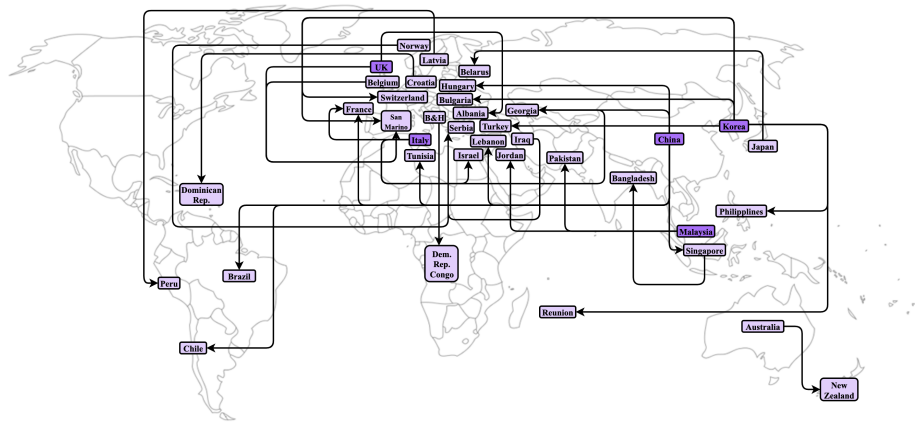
Norway
Latvia
UK
Belarus
Belgium
Croatia
Hungary
Switzerland
Bulgaria
France
San Marino
B&H
Albania
Georgia
Serbia
Turkey
Italy
Lebanon
Iraq
China
Korea
Japan
Tunisia
Israel
Jordan
Pakistan
Dominican Rep.
Bangladesh
Philippines
Malaysia
Singapore
Brazil
Dem. Rep. Congo
Peru
Reunion
Australia
Chile
New Zealand